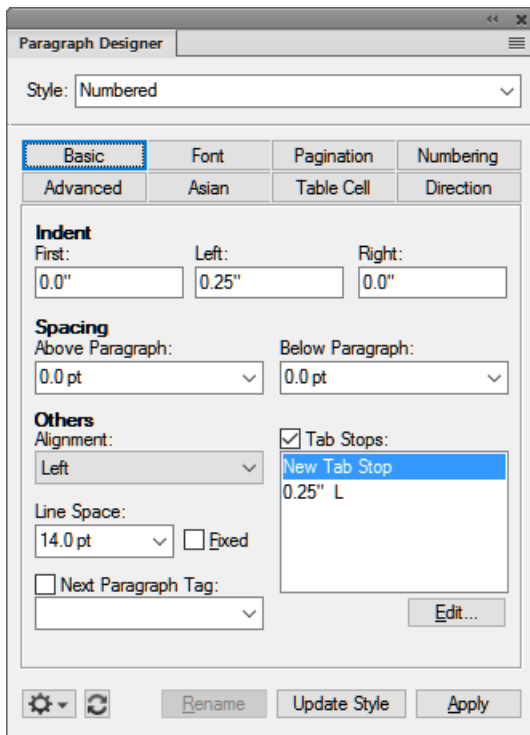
Paragraph Designer

Style: Numbered

| Basic | Font | Pagination | Numbering |
|---|---|---|---|
| Advanced | Asian | Table Cell | Direction |

Indent
First: 0.0"
Left: 0.25"
Right: 0.0"

Spacing
Above Paragraph: 0.0 pt
Below Paragraph: 0.0 pt

Others
Alignment: Left
Tab Stops:
New Tab Stop
0.25" L

Line Space: 14.0 pt
Fixed

Next Paragraph Tag:

Edit...

Rename
Update Style
Apply